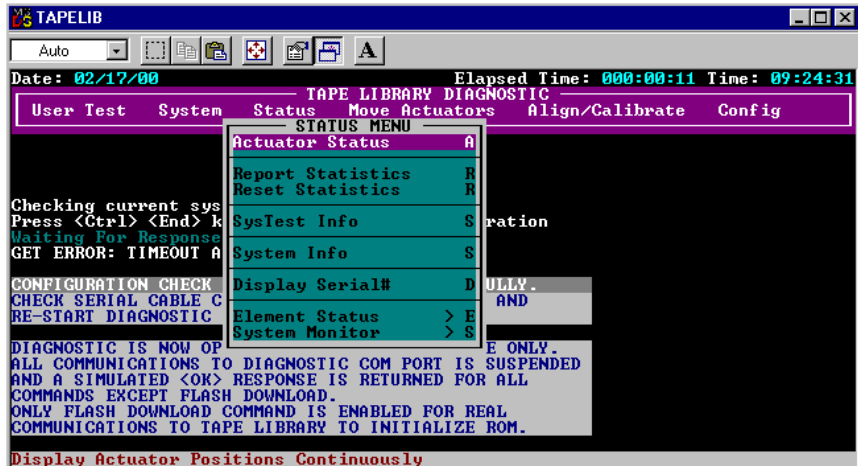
TAPELIB

Auto

A

Date: 02/17/00

Elapsed Time: 000:00:11 Time: 09:24:31

TAPE LIBRARY DIAGNOSTIC

User Test System Status Move Actuators Align/Calibrate Config

STATUS MENU

Actuator Status A

Report Statistics R
Reset Statistics R

SysTest Info S

System Info S

Display Serial# D

Element Status > E
System Monitor > S

Checking current sys
Press <Ctrl> <End> k ration
Waiting For Response
GET ERROR: TIMEOUT A

CONFIGURATION CHECK ULLY.
CHECK SERIAL CABLE C AND
RE-START DIAGNOSTIC

DIAGNOSTIC IS NOW OP E ONLY.
ALL COMMUNICATIONS TO DIAGNOSTIC COM PORT IS SUSPENDED
AND A SIMULATED <OK> RESPONSE IS RETURNED FOR ALL
COMMANDS EXCEPT FLASH DOWNLOAD.
ONLY FLASH DOWNLOAD COMMAND IS ENABLED FOR REAL
COMMUNICATIONS TO TAPE LIBRARY TO INITIALIZE ROM.

Display Actuator Positions Continuously